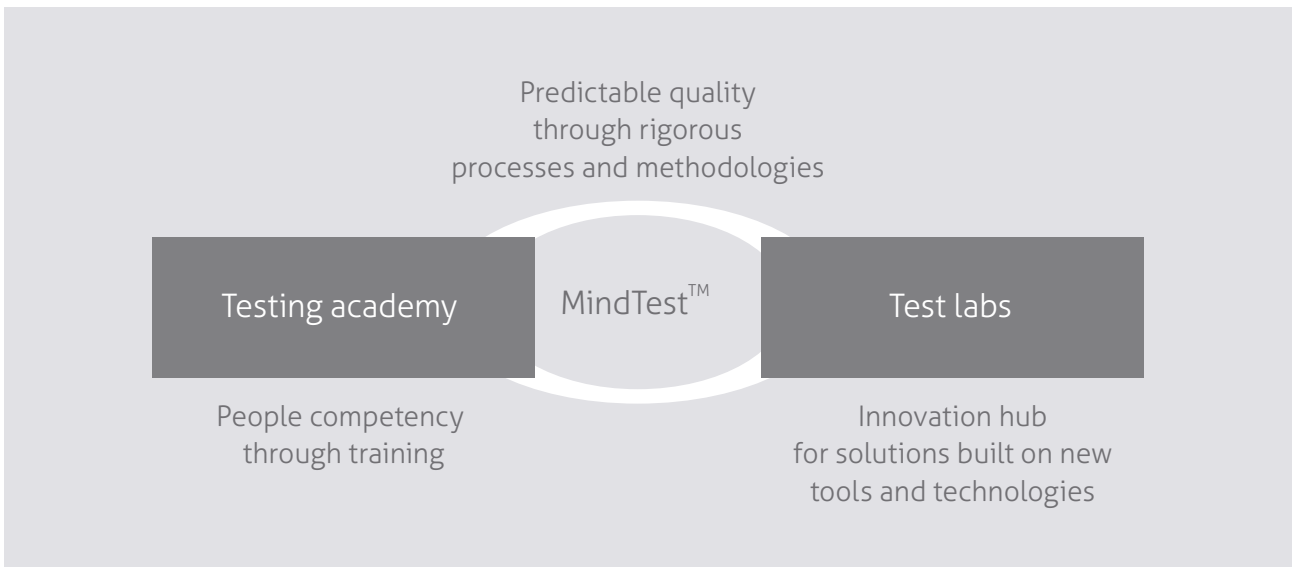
Predictable quality through rigorous processes and methodologies

Testing academy

MindTest$^{TM}$

Test labs

People competency through training

Innovation hub for solutions built on new tools and technologies